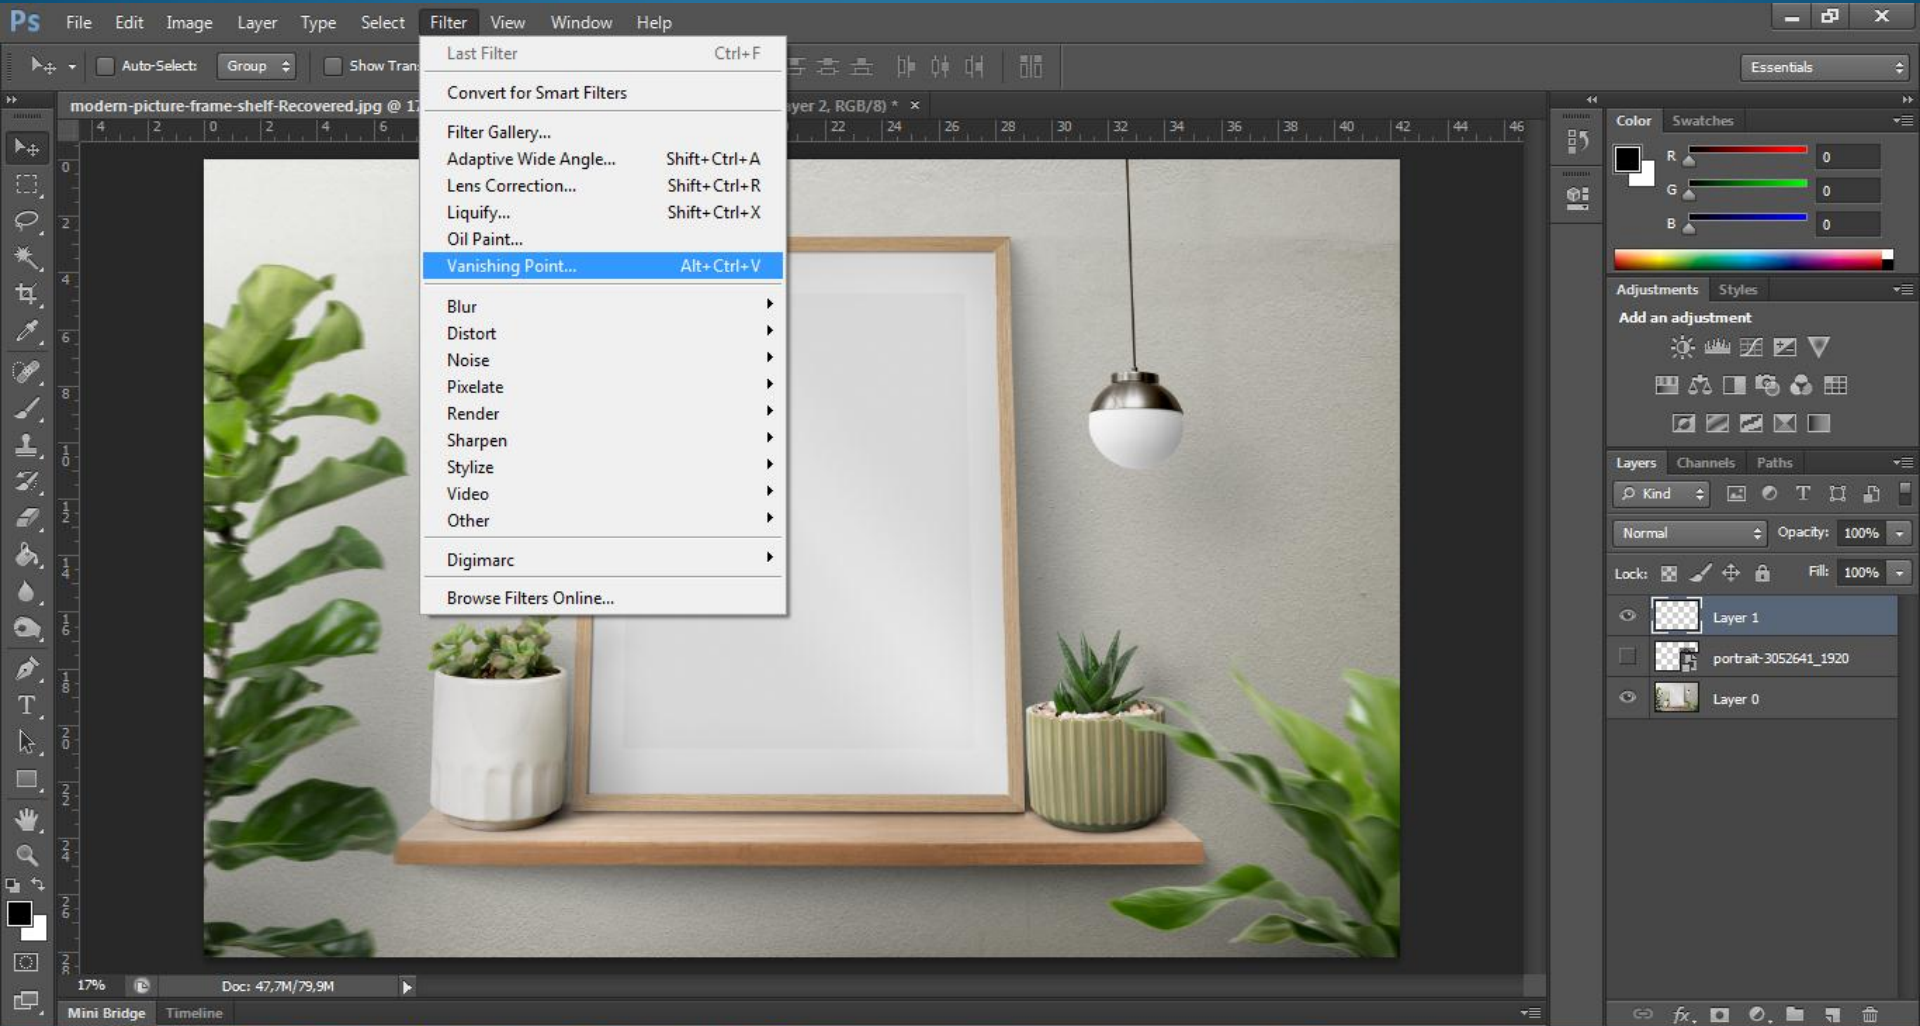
Ps File Edit Image Layer Type Select Filter View Window Help

Auto-Select: Group Show Tran

Essentials

modern-picture-frame-shelf-Recovered.jpg @ 17 ayer 2, RGB/8) * ×

Last Filter Ctrl+F
Convert for Smart Filters
Filter Gallery...
Adaptive Wide Angle... Shift+Ctrl+A
Lens Correction... Shift+Ctrl+R
Liquify... Shift+Ctrl+X
Oil Paint...
Vanishing Point... Alt+Ctrl+V
Blur
Distort
Noise
Pixelate
Render
Sharpen
Stylize
Video
Other
Digimarc
Browse Filters Online...

Color Swatches
R 0
G 0
B 0

Adjustments Styles
Add an adjustment

Layers Channels Paths
Kind
Normal Opacity: 100%
Lock: Fill: 100%
Layer 1
portrait-3052641_1920
Layer 0

17% Doc: 47,7M/79,9M

Mini Bridge Timeline